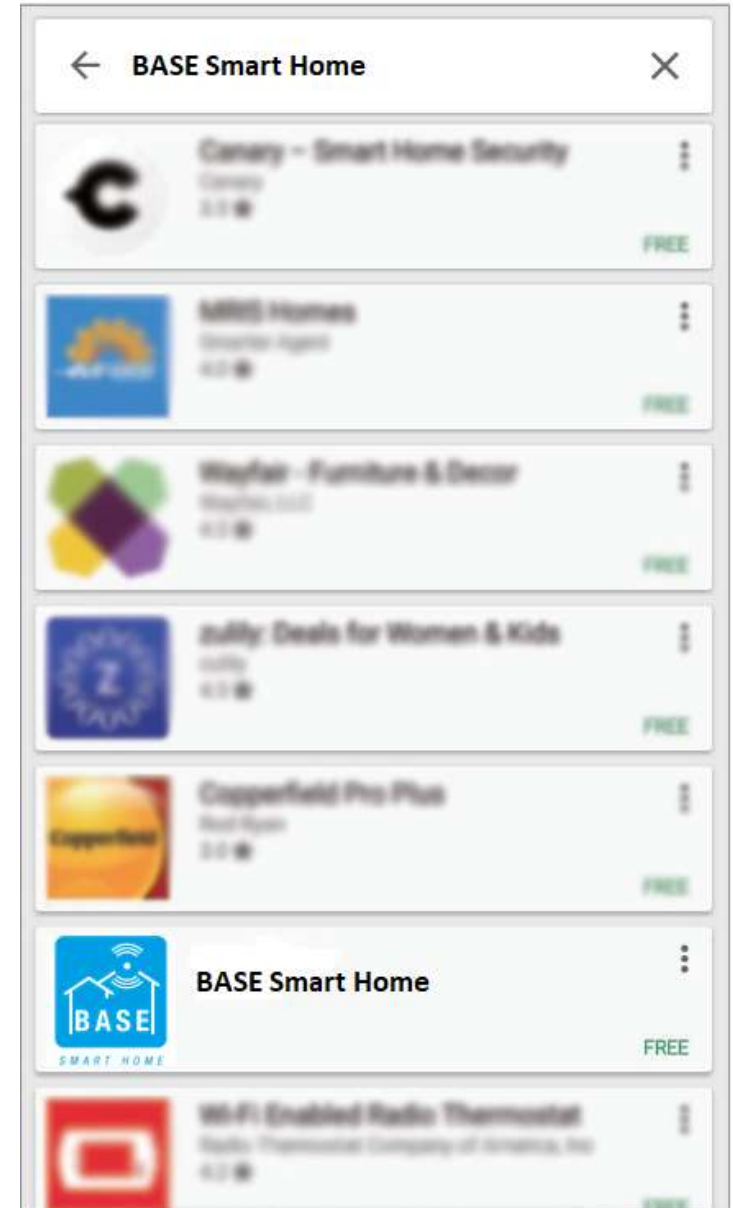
BASE Smart Home

Canary – Smart Home Security
Canary
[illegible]
FREE

MRIS Homes
Smarter Agent
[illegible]
FREE

Wayfair - Furniture & Decor
Wayfair LLC
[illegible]
FREE

zulily: Deals for Women & Kids
zulily
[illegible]
FREE

Copperfield Pro Plus
Rod Ryan
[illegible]
FREE

BASE
SMART HOME
BASE Smart Home
FREE

Wi-Fi Enabled Radio Thermostat
Radio Thermostat Company of America, Inc
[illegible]
FREE